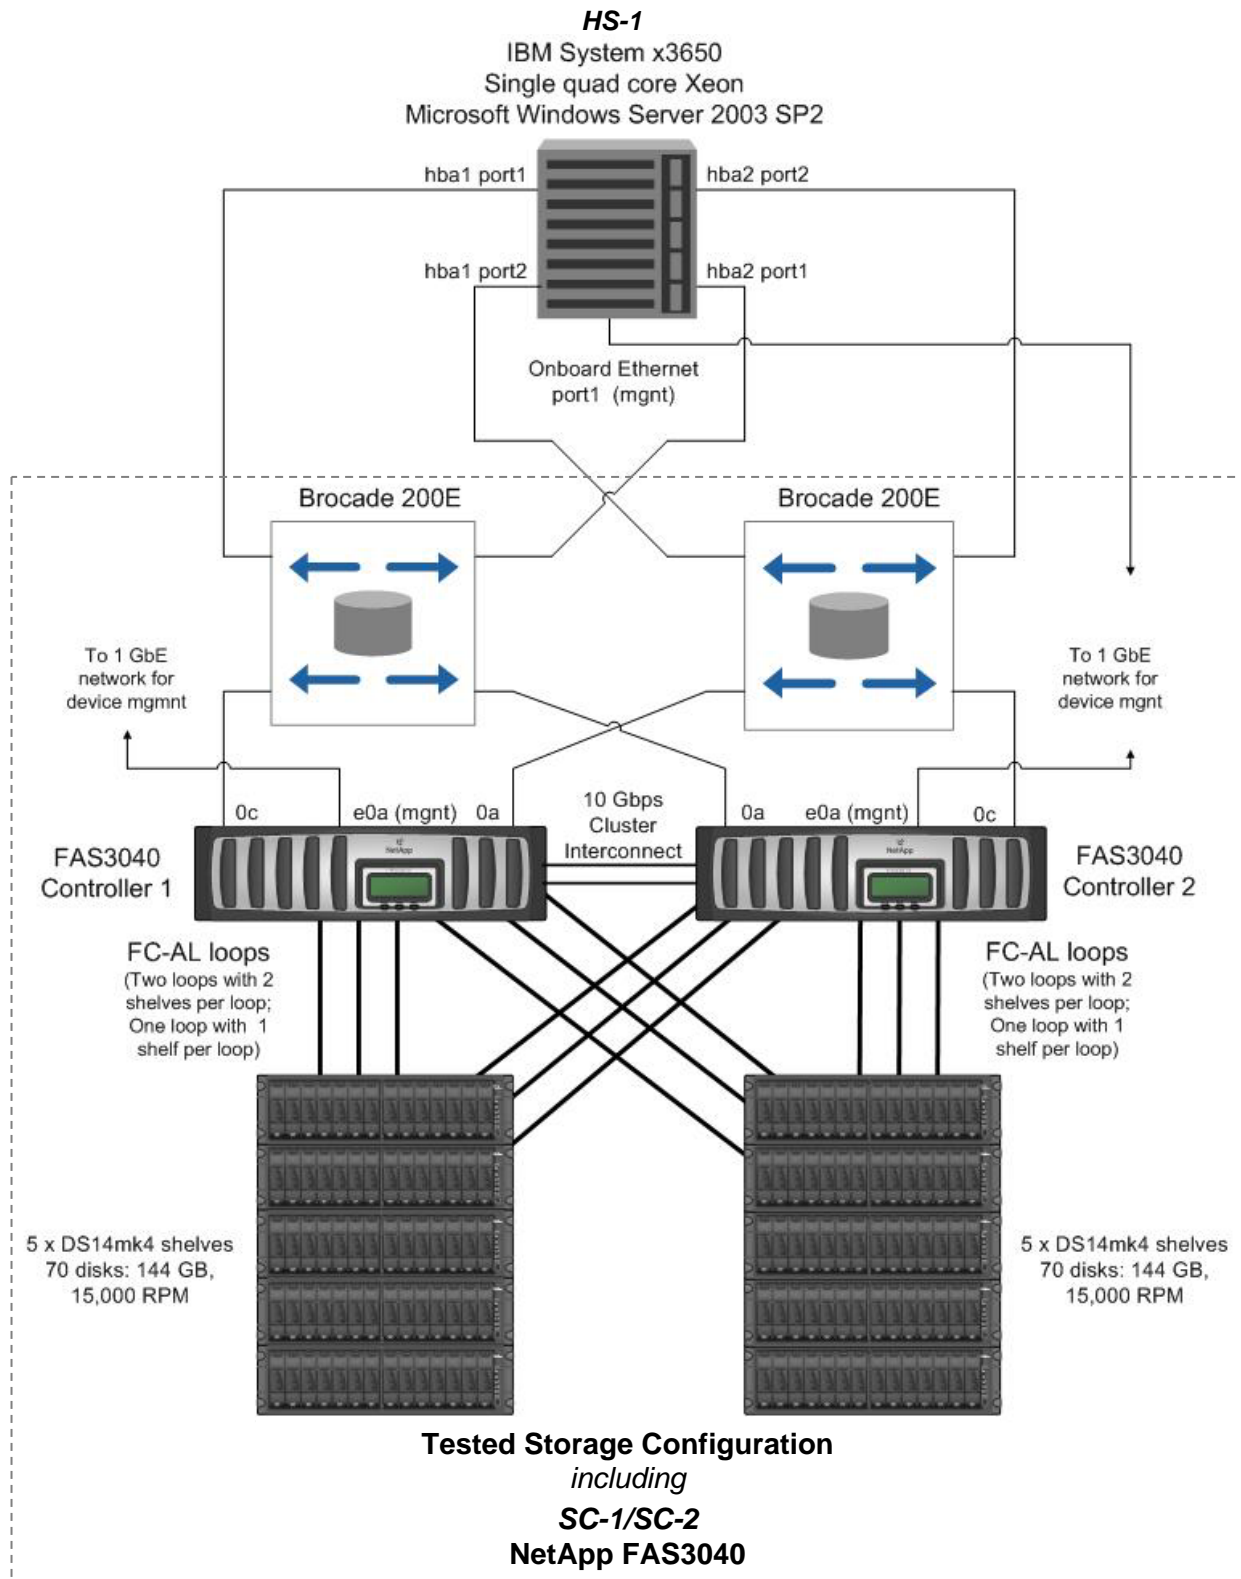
HS-1
IBM System x3650
Single quad core Xeon
Microsoft Windows Server 2003 SP2

hba1 port1
hba2 port2
hba1 port2
hba2 port1

Onboard Ethernet port1 (mgnt)

Brocade 200E
Brocade 200E

To 1 GbE network for device mgmnt

To 1 GbE network for device mgnt

0c
e0a (mgnt)
0a
10 Gbps Cluster Interconnect
0a
e0a (mgnt)
0c

FAS3040 Controller 1

FAS3040 Controller 2

FC-AL loops
(Two loops with 2 shelves per loop; One loop with 1 shelf per loop)

FC-AL loops
(Two loops with 2 shelves per loop; One loop with 1 shelf per loop)

5 x DS14mk4 shelves
70 disks: 144 GB, 15,000 RPM

5 x DS14mk4 shelves
70 disks: 144 GB, 15,000 RPM

Tested Storage Configuration
including
SC-1/SC-2
NetApp FAS3040